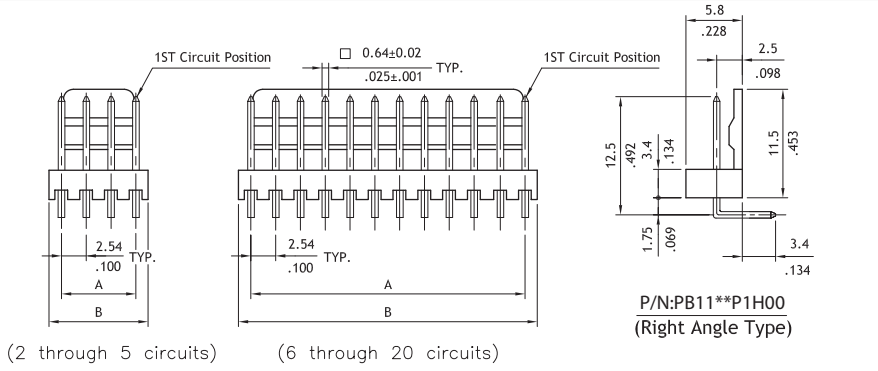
1ST Circuit Position

$\square$ 0.64±0.02 TYP.
.025±.001

1ST Circuit Position

5.8
.228

2.5
.098

12.5
.492

3.4
.134

11.5
.453

1.75
.069

3.4
.134

2.54 TYP.
.100

A

B

2.54 TYP.
.100

A

B

P/N:PB11**P1H00
(Right Angle Type)

(2 through 5 circuits)

(6 through 20 circuits)